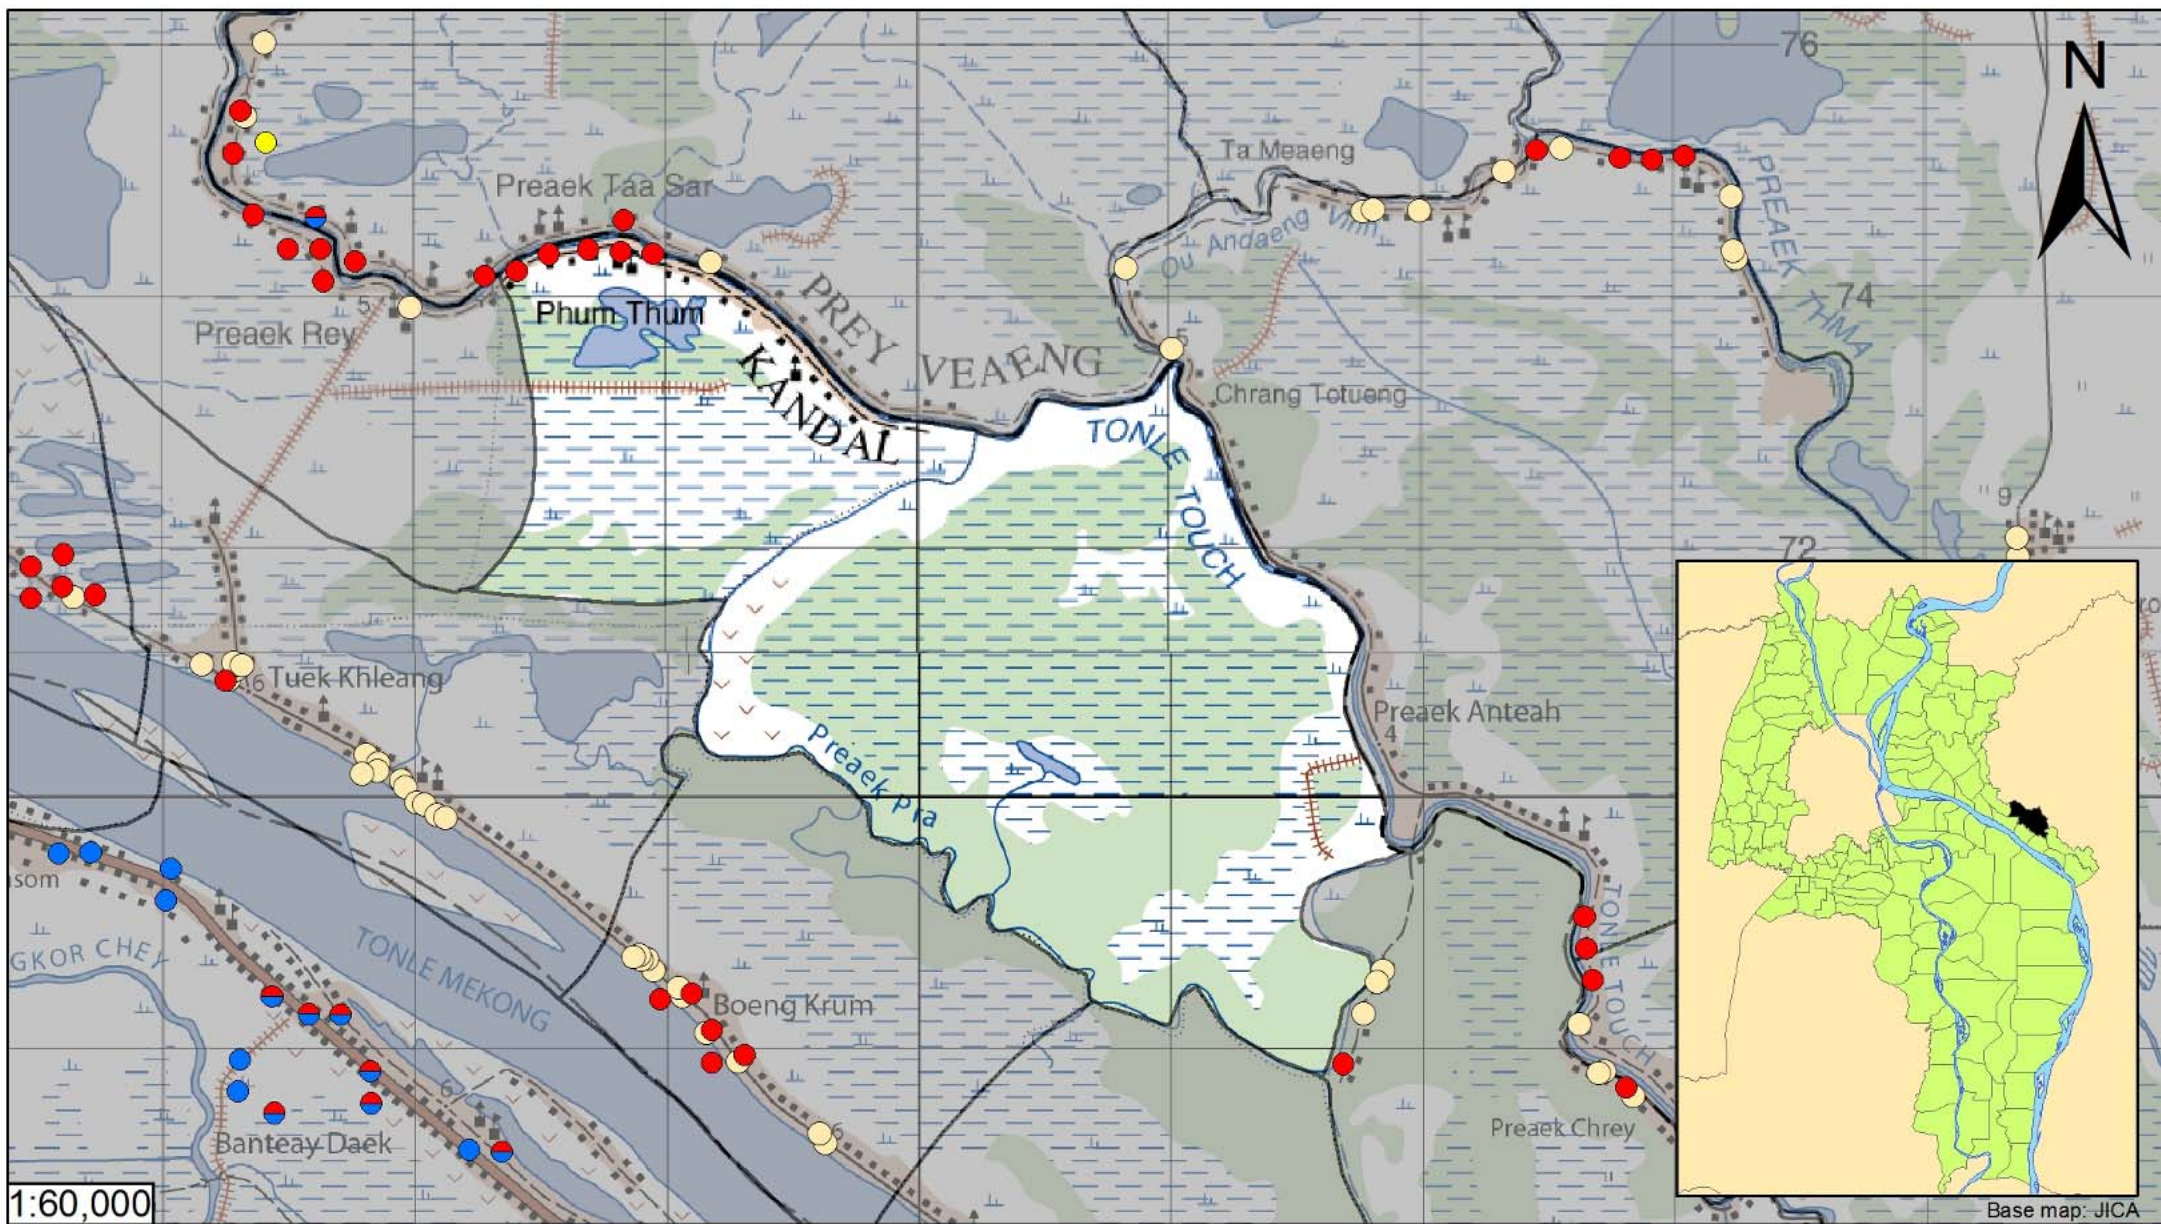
76
N
Ta Meaeng
Preaek Taa Sar
Ou Andaeng Vihn
PREAEK THMA
74
5
Phum Thum
PREY VEAENG
Preaek Rey
5
KANDAL
Chrang Totueng
TONLE TOUCH
9
72
Tuek Khleang
6
Preaek Anteah
4
Preaek Pra
som
GKOR CHEY
TONLE MEKONG
Boeng Krum
TONLE TOUCH
Banteay Daek
6
Preaek Chrey
1:60,000
Base map: JICA